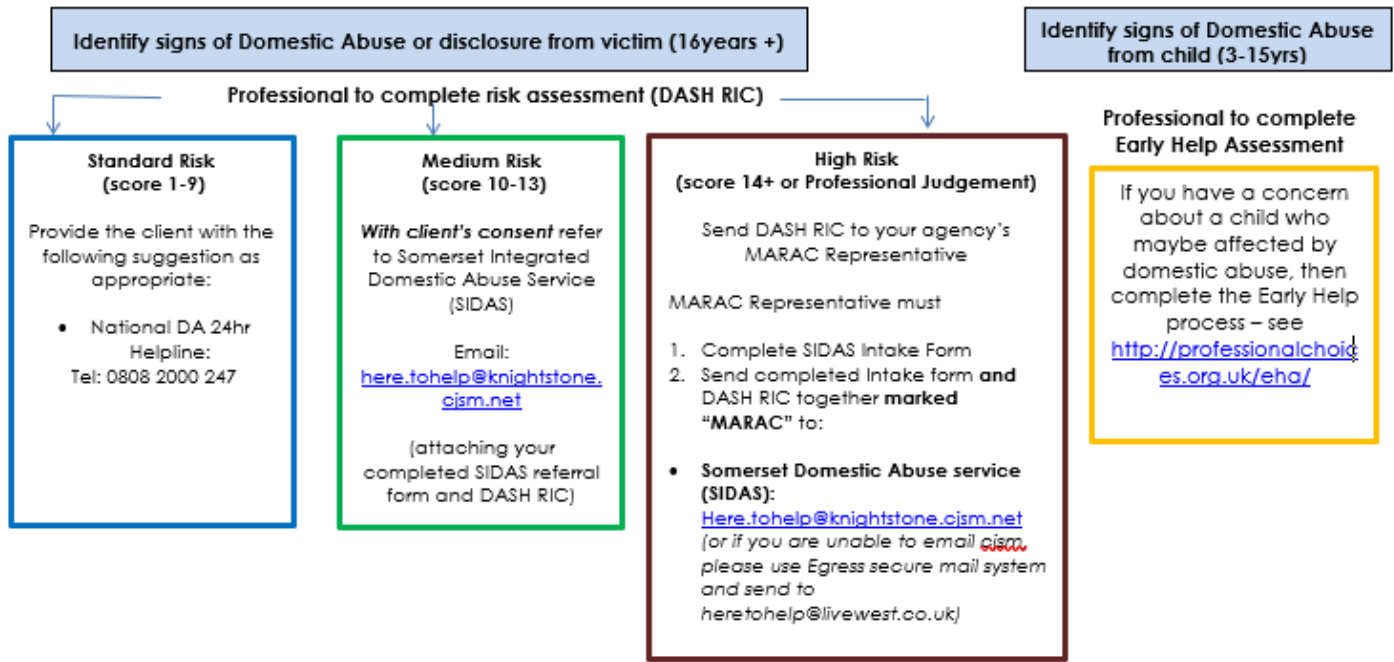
Identify signs of Domestic Abuse or disclosure from victim (16years +)

Identify signs of Domestic Abuse from child (3-15yrs)

Professional to complete risk assessment (DASH RIC)

Standard Risk
(score 1-9)

Provide the client with the following suggestion as appropriate:

• National DA 24hr Helpline:
Tel: 0808 2000 247

Medium Risk
(score 10-13)

With client's consent refer to Somerset Integrated Domestic Abuse Service (SIDAS)

Email:
here.tohelp@knightstone.cjsm.net

(attaching your completed SIDAS referral form and DASH RIC)

High Risk
(score 14+ or Professional Judgement)

Send DASH RIC to your agency's MARAC Representative

MARAC Representative must

1. Complete SIDAS Intake Form
2. Send completed Intake form and DASH RIC together marked "MARAC" to:

• Somerset Domestic Abuse service (SIDAS):
Here.tohelp@knightstone.cjsm.net
(or if you are unable to email cjsm, please use Egress secure mail system and send to heretohelp@livewest.co.uk)

Professional to complete Early Help Assessment

If you have a concern about a child who maybe affected by domestic abuse, then complete the Early Help process – see http://professionalchoices.org.uk/eha/